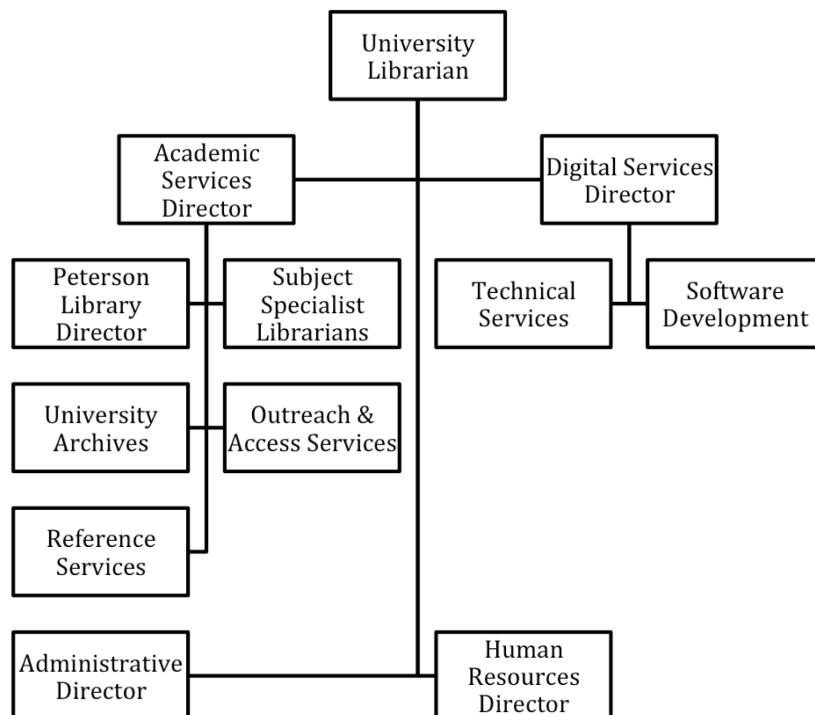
University Librarian

Academic Services Director

Digital Services Director

Peterson Library Director

Subject Specialist Librarians

Technical Services

Software Development

University Archives

Outreach & Access Services

Reference Services

Administrative Director

Human Resources Director